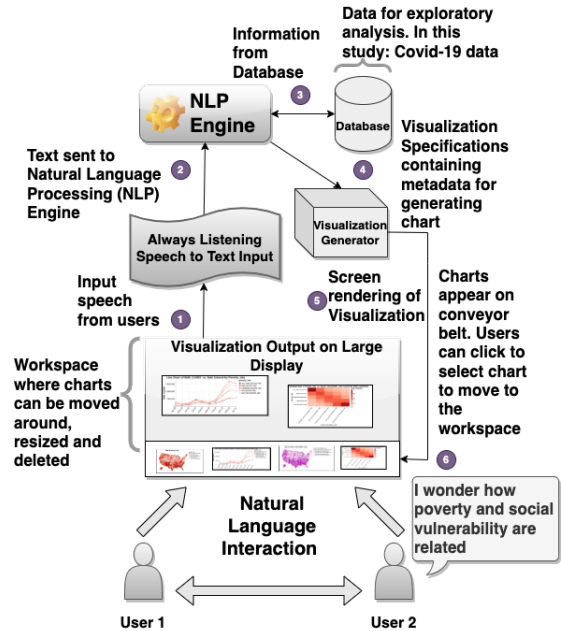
Data for exploratory analysis. In this study: Covid-19 data

Information from Database

3

NLP Engine

Database

Visualization Specifications containing metadata for generating chart

Text sent to Natural Language Processing (NLP) Engine

2

4

Visualization Generator

Always Listening Speech to Text Input

Screen rendering of Visualization

5

Charts appear on conveyor belt. Users can click to select chart to move to the workspace

Input speech from users

1

Visualization Output on Large Display

Workspace where charts can be moved around, resized and deleted

6

Natural Language Interaction

I wonder how poverty and social vulnerability are related

User 1

User 2